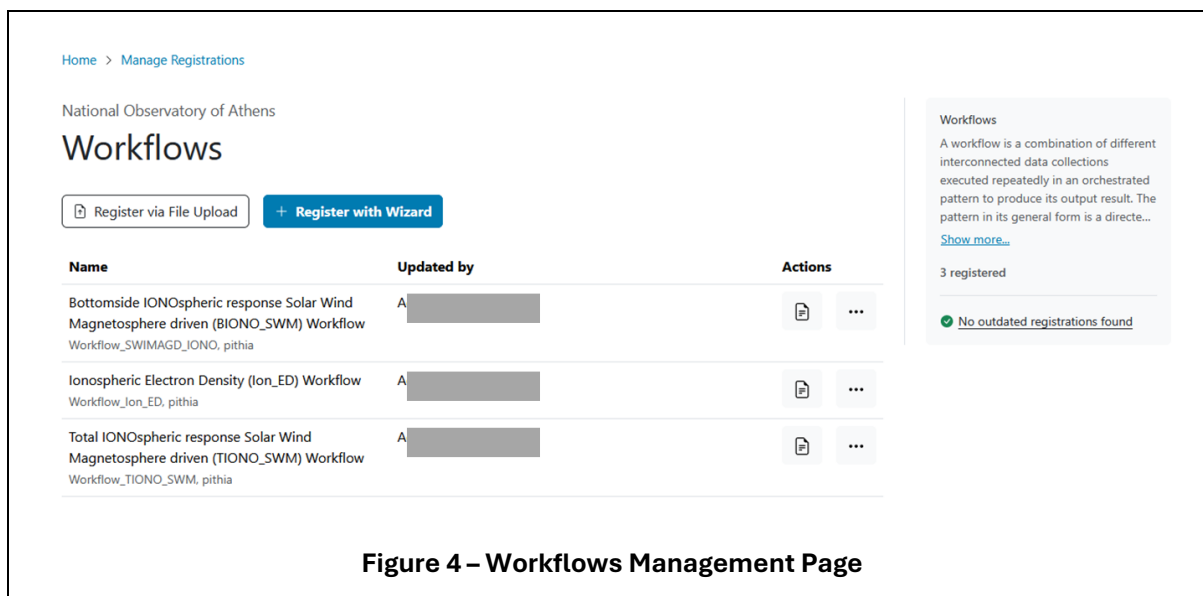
Home > Manage Registrations

National Observatory of Athens

Workflows

Register via File Upload

+ Register with Wizard

| Name | Updated by | Actions |
|---|---|---|
| Bottomside IONOspheric response Solar Wind Magnetosphere driven (BIONO_SWM) Workflow<br>Workflow_SWIMAGD_IONO, pithia | A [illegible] | ... |
| Ionospheric Electron Density (Ion_ED) Workflow<br>Workflow_Ion_ED, pithia | A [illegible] | ... |
| Total IONOspheric response Solar Wind Magnetosphere driven (TIONO_SWM) Workflow<br>Workflow_TIONO_SWM, pithia | A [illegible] | ... |

Workflows

A workflow is a combination of different interconnected data collections executed repeatedly in an orchestrated pattern to produce its output result. The pattern in its general form is a directe...

Show more...

3 registered

No outdated registrations found

Figure 4 – Workflows Management Page